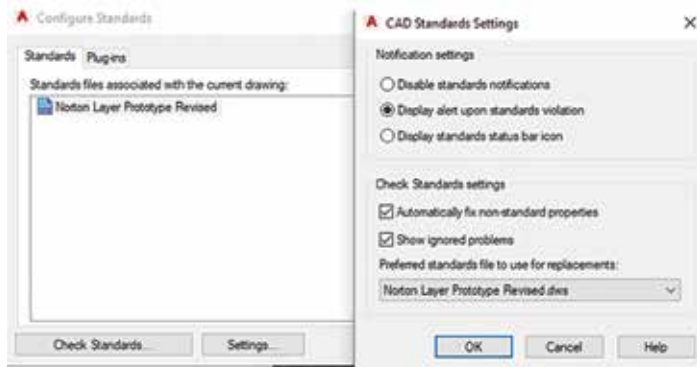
Configure Standards

Standards | Plug-ins

Standards files associated with the current drawing:

Norton Layer Prototype Revised

Check Standards... | Settings...

CAD Standards Settings

×

Notification settings

Disable standards notifications

Display alert upon standards violation

Display standards status bar icon

Check Standards settings

Automatically fix non-standard properties

Show ignored problems

Preferred standards file to use for replacements:

Norton Layer Prototype Revised.dws

OK | Cancel | Help